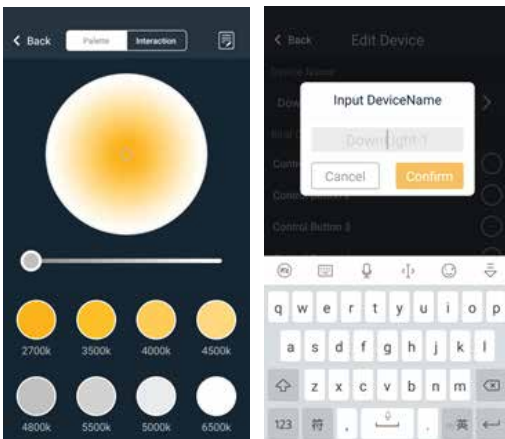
< Back Palette Interaction

2700k 3500k 4000k 4500k

4800k 5500k 5000k 6500k

< Back Edit Device

Device Name

Down

Input DeviceName

DownLight-1

Cancel Confirm

Control

Control

Control Button 3

q w e r t y u i o p

a s d f g h j k l

z x c v b n m

123 符 , 。 英